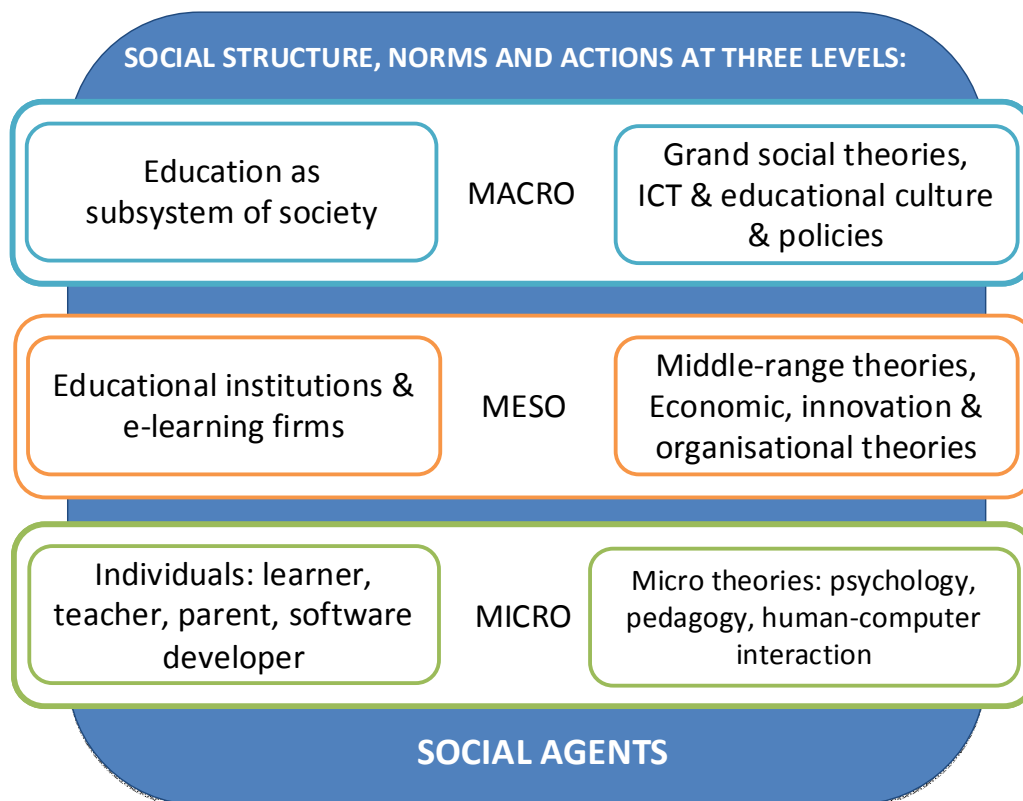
SOCIAL STRUCTURE, NORMS AND ACTIONS AT THREE LEVELS:

Education as subsystem of society

MACRO

Grand social theories, ICT & educational culture & policies

Educational institutions & e-learning firms

MESO

Middle-range theories, Economic, innovation & organisational theories

Individuals: learner, teacher, parent, software developer

MICRO

Micro theories: psychology, pedagogy, human-computer interaction

SOCIAL AGENTS